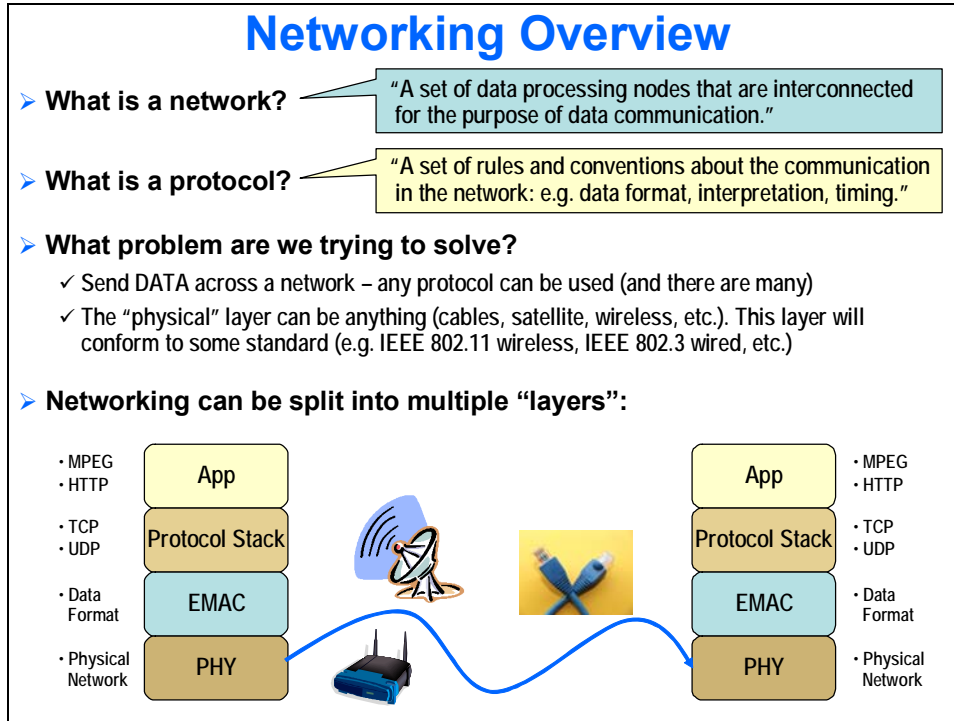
Networking Overview

➢ What is a network?

"A set of data processing nodes that are interconnected for the purpose of data communication."

➢ What is a protocol?

"A set of rules and conventions about the communication in the network: e.g. data format, interpretation, timing."

➢ What problem are we trying to solve?

✓ Send DATA across a network – any protocol can be used (and there are many)

✓ The "physical" layer can be anything (cables, satellite, wireless, etc.). This layer will conform to some standard (e.g. IEEE 802.11 wireless, IEEE 802.3 wired, etc.)

➢ Networking can be split into multiple "layers":

• MPEG
• HTTP

App

• TCP
• UDP

Protocol Stack

• Data Format

EMAC

• Physical Network

PHY

App

• MPEG
• HTTP

Protocol Stack

• TCP
• UDP

EMAC

• Data Format

PHY

• Physical Network